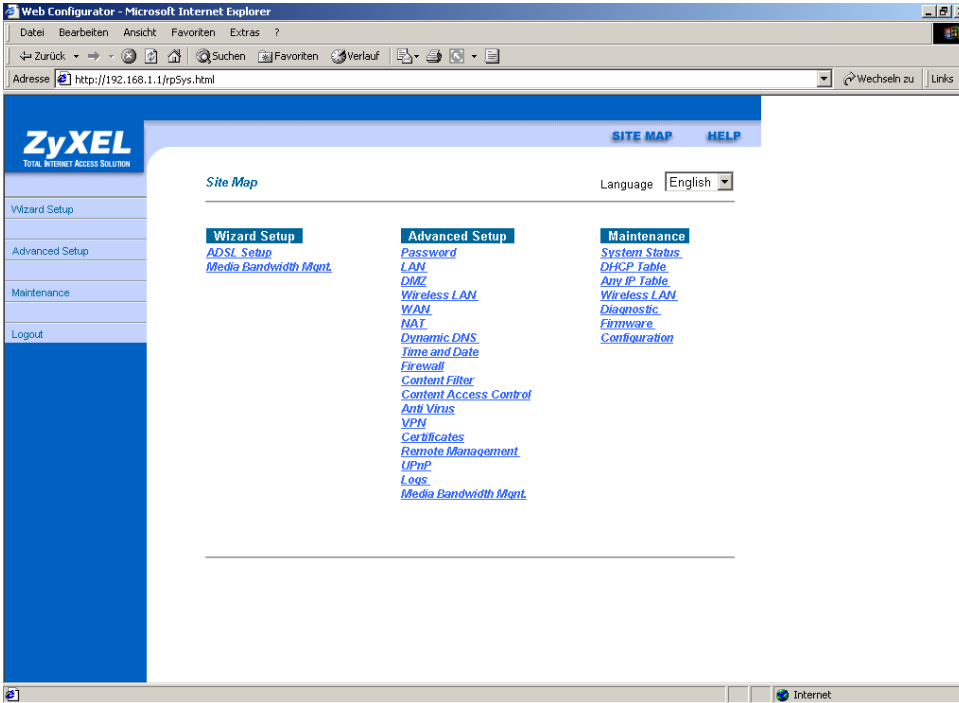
Web Configurator - Microsoft Internet Explorer

Datei Bearbeiten Ansicht Favoriten Extras ?

Zurück Suchen Favoriten Verlauf

Adresse http://192.168.1.1/rpSys.html

Wechseln zu Links

ZyXEL
TOTAL INTERNET ACCESS SOLUTION

SITE MAP HELP

Wizard Setup

Advanced Setup

Maintenance

Logout

Site Map

Language English

Wizard Setup
ADSL Setup
Media Bandwidth Mgnt.

Advanced Setup
Password
LAN
DMZ
Wireless LAN
WAN
NAT
Dynamic DNS
Time and Date
Firewall
Content Filter
Content Access Control
Anti Virus
VPN
Certificates
Remote Management
UPnP
Logs
Media Bandwidth Mgnt.

Maintenance
System Status
DHCP Table
Any IP Table
Wireless LAN
Diagnostic
Firmware
Configuration

Internet